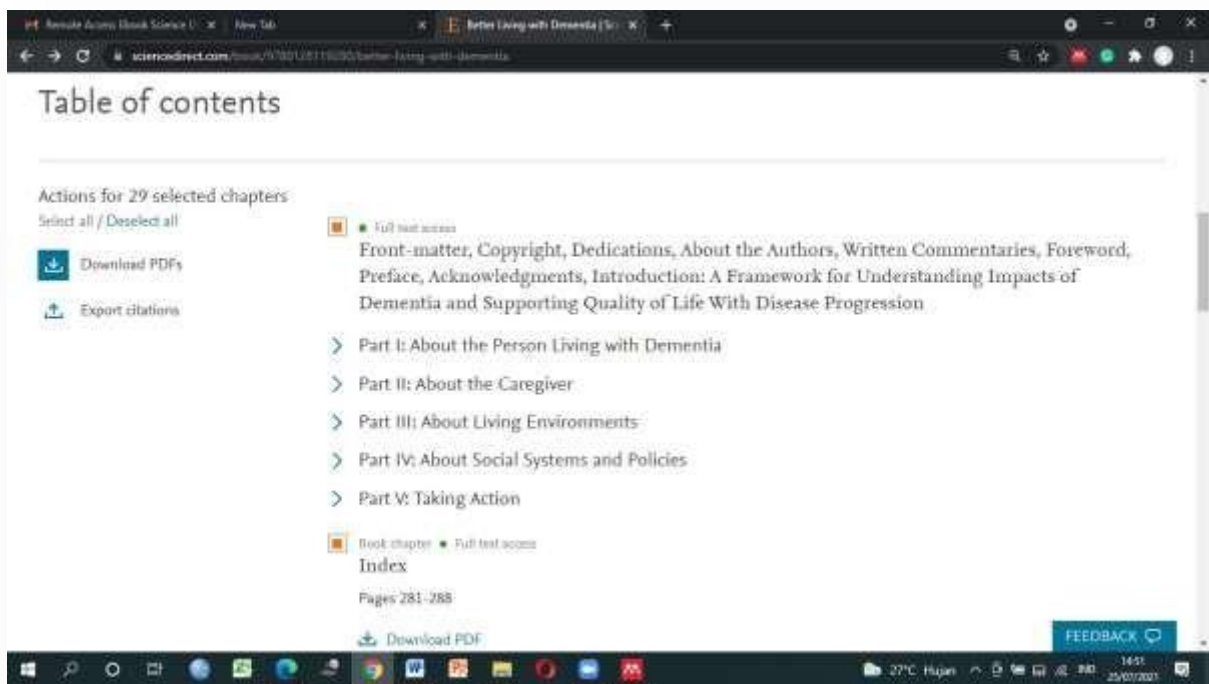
Remote Access Ebook Science | New Tab | Better Living with Dementia | Sc

sciencedirect.com/book/9780128115350/better-living-with-dementia

Table of contents

Actions for 29 selected chapters
Select all / Deselect all

Download PDFs

Export citations

Full text access
Front-matter, Copyright, Dedications, About the Authors, Written Commentaries, Foreword, Preface, Acknowledgments, Introduction: A Framework for Understanding Impacts of Dementia and Supporting Quality of Life With Disease Progression

Part I: About the Person Living with Dementia

Part II: About the Caregiver

Part III: About Living Environments

Part IV: About Social Systems and Policies

Part V: Taking Action

Book chapter • Full text access
Index
Pages 281-288

Download PDF

FEEDBACK

27°C Hujan ^ IND 14:51 25/07/2021